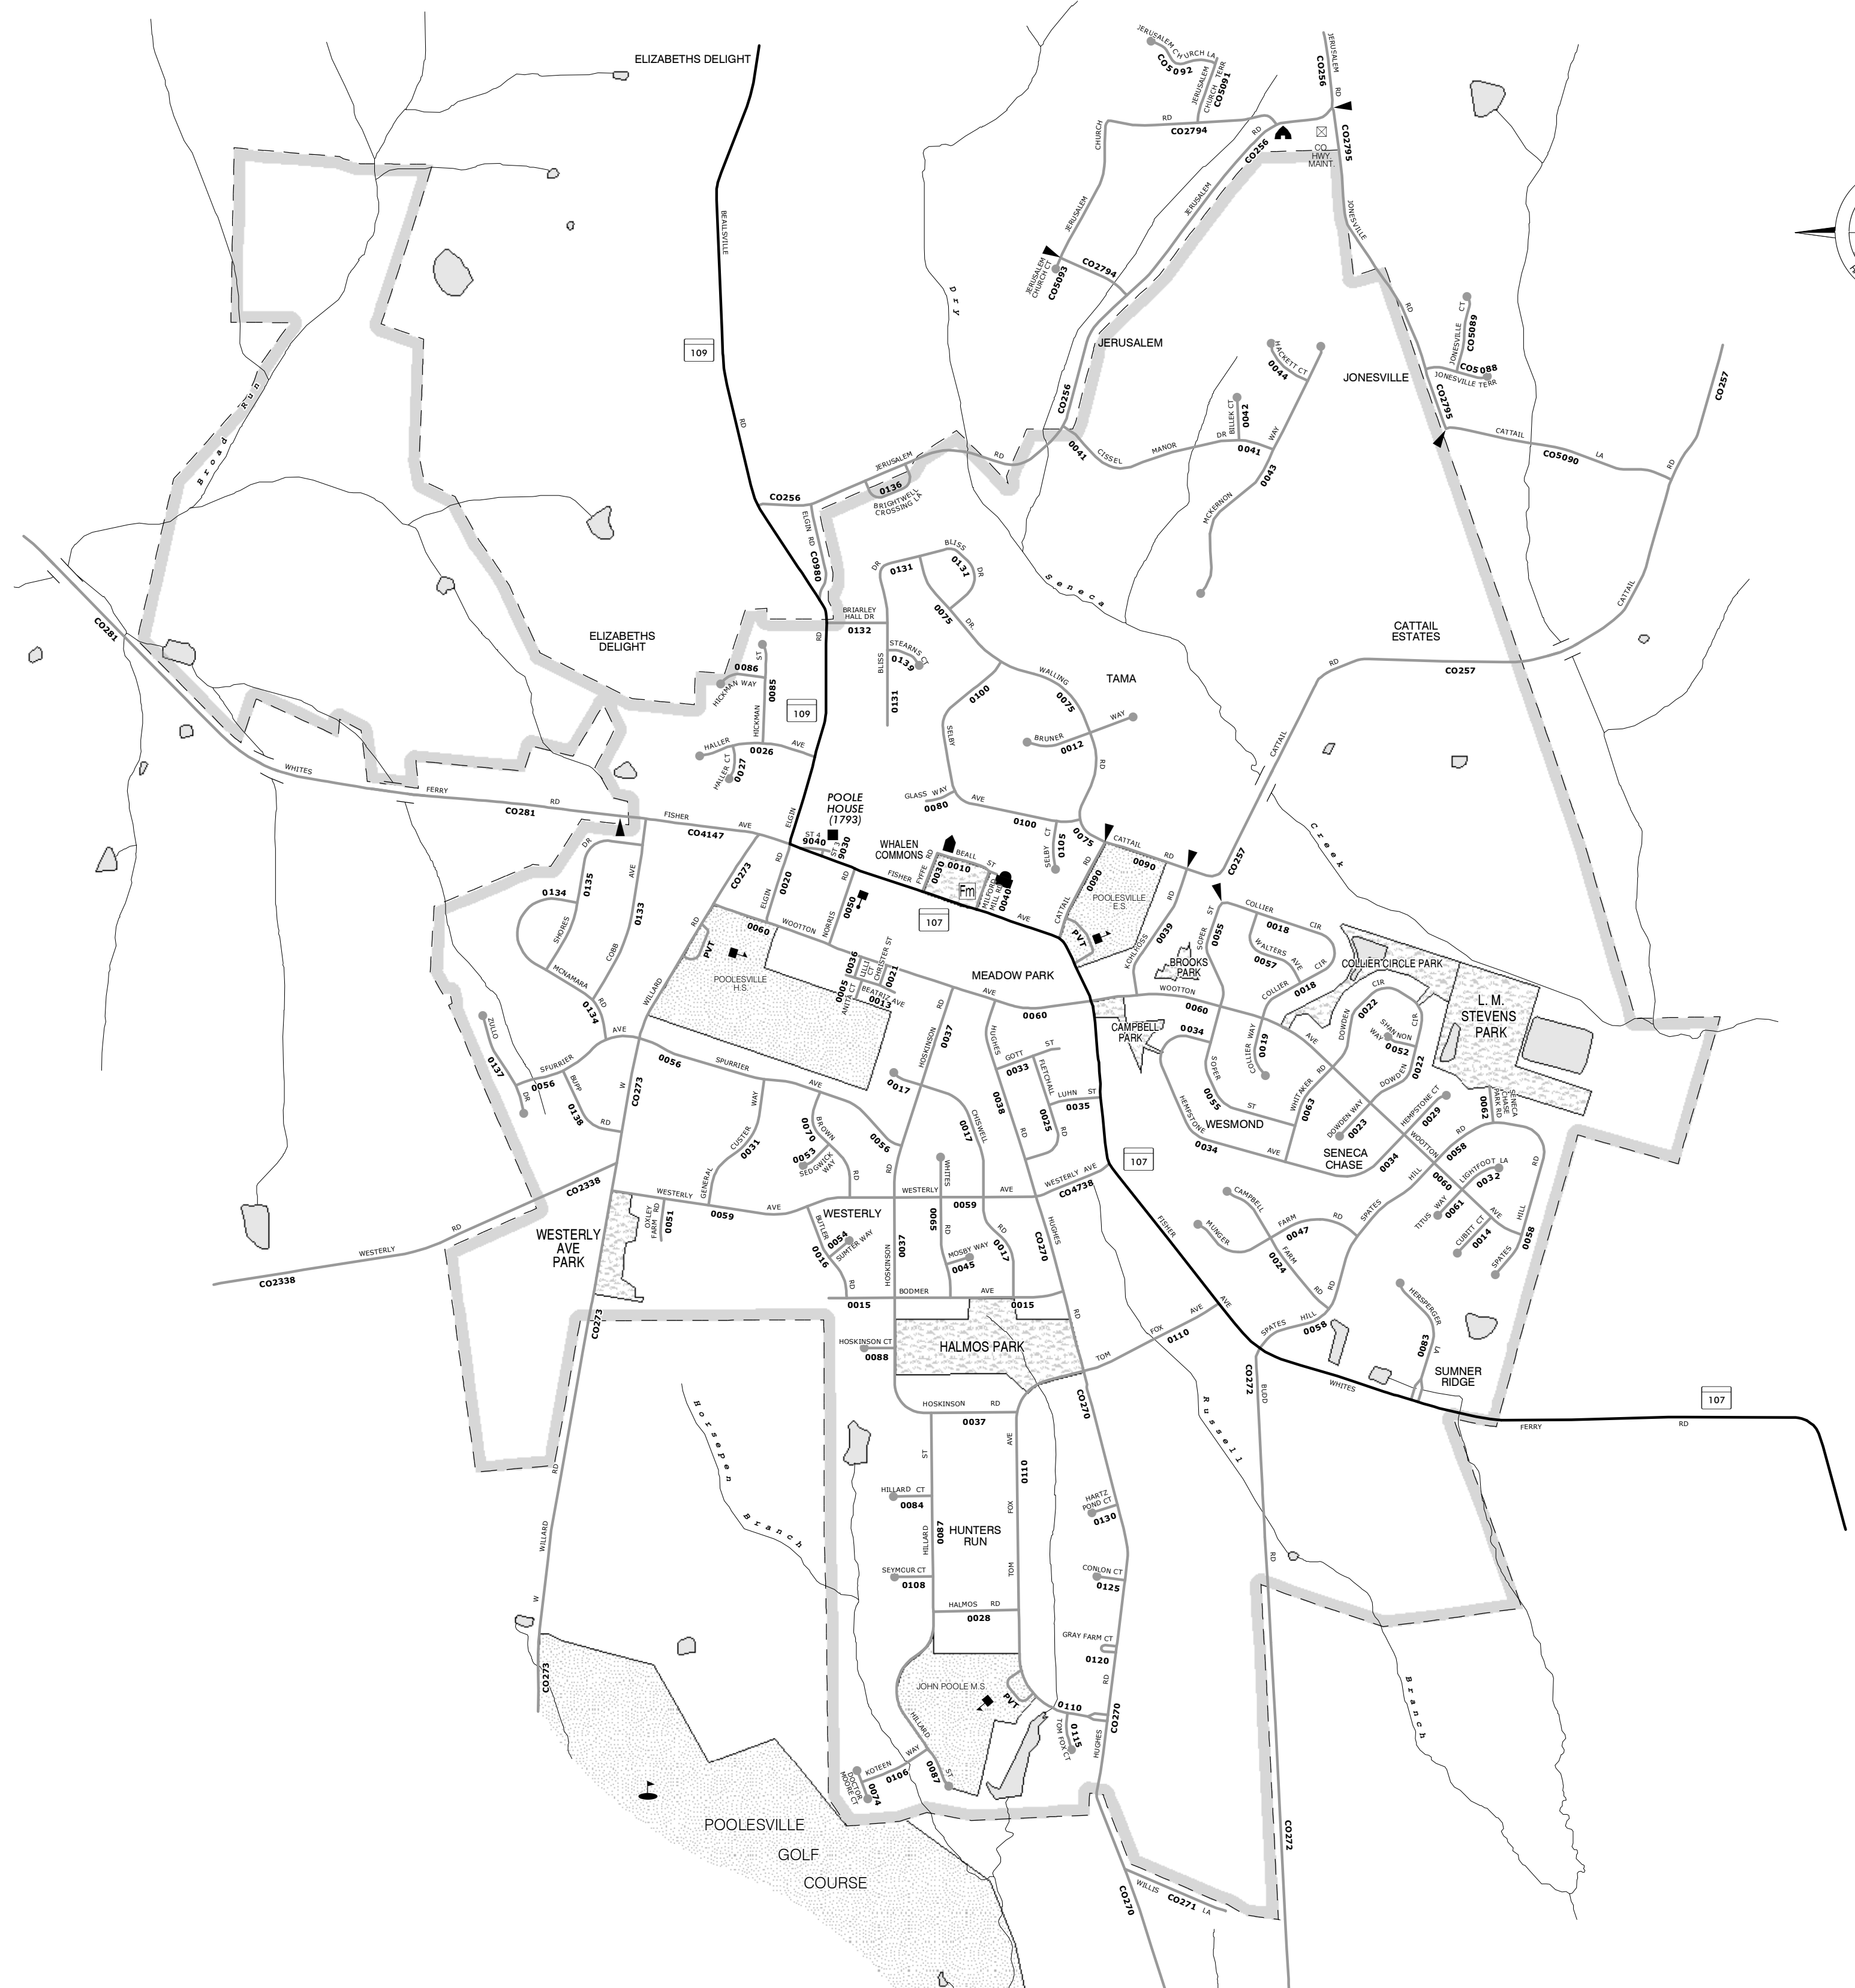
ELIZABETHS DELIGHT

JERUSALEM CHURCH LA
CO5092
JERUSALEM CHURCH TERR
CO5091
JERUSALEM RD
CO256
CHURCH
RD
CO2794
CO2795
CO256
CO. HWY. MAINT.
JONESVILLE
BEALLSVILLE
109
RD
JERUSALEM
JERUSALEM
JERUSALEM CHURCH CT
CO5093
CO2794
Dry
Broad Run
JERUSALEM
JONESVILLE
RD
JONESVILLE CT
CO5089
CO5088
JONESVILLE TERR
CO2795
CO257
HACKETT CT
0044
BILLEK CT
0042
DR
WAY
0041
CO256
0041
CISSEL
MANOR
0043
MCKERNON
CATTAIL
CO5090
LA
RD
JERUSALEM
RD
0136
BRIGHTWELL CROSSING LA
CO256
ELGIN RD
CO0980
Seneca
BLISS
0131
DR
0131
DR
0075
DR
CATTAIL
CATTAIL ESTATES
CO281
ELIZABETHS DELIGHT
BRIARLEY HALL DR
0132
RD
BLISS
STEARNS CT
0139
0131
0086
ST
HICKMAN WAY
0085
HICKMAN
109
WALLING
TAMA
0075
0100
WAY
RD
CO257
SELBY
BRUNER
0012
RD
HALLER
0026
AVE
HALLER CT
0027
CATTAIL
WHITES
FERRY
RD
CO281
FISHER
CO4147
AVE
POOLE HOUSE (1793)
ST 4 9040
ST 3 9030
ELGIN
GLASS WAY
0080
AVE
0100
SELBY CT
0105
0075
Creek
WHALEN COMMONS
BEALL
ST
0010
0030
FYFFE
FISHER
Fm
MILFORD MILL RD
0040
CATTAIL
RD
0090
0090
POOLESVILLE E.S.
CO257
DR
0134
0135
AVE
0133
CO273
0020
RD
ELGIN
0050
107
AVE
CATTAIL
PVT
0039
SOPER
ST
0055
COLLIER
0018
CIR
SHORES
COBB
RD
0060
WOOTTON
NORRIS
CHRISTER ST
PVT
POOLESVILLE H.S.
0036
LILLY CT
0021
MEADOW PARK
KOHLHOSS
BROOKS PARK
WALTERS AVE
0057
CIR
COLLIER CIRCLE PARK
MCNAMARA
WILLARD
0005
ANITA CT
BEATRICE AVE
0013
RD
AVE
0060
WOOTTON
0060
COLLIER
0018
L. M. STEVENS PARK
RD
0134
AVE
ZULLO
0137
0037
HUGHES
CAMPBELL PARK
0034
0019
DOWDEN
CIR
0022
SHANNON WAY
0052
CIR
SPURRIER
0056
BUPP
0056
SPURRIER
AVE
HOSKINSON
GOTT
ST
0033
FLETCHALL
LUHN
ST
0035
COLLIER WAY
AVE
WHITAKER RD
DOWDEN
0022
DR
0138
RD
W
CO273
0017
0038
RD
0025
SOPER
0055
ST
0063
DOWDEN WAY
0023
HEMPSTONE CT
0029
0062
SENECA CHASE PARK RD
WAY
CUSTER
0031
0070
BROWN
0056
0017
CHISWELL
RD
HEMPSTONE
WESMOND
0034
AVE
SENECA CHASE
0034
WOOTTON
0058
RD
0053
SEDGWICK WAY
RD
WHITES
AVE
107
HILL
0060
LIGHTFOOT LA
0032
CO2338
WESTERLY
GENERAL
0059
AVE
WESTERLY
WESTERLY
0059
AVE
WESTERLY AVE
CO4738
CAMPBELL
FARM
RD
SPATES
TITUS WAY
0061
AVE
HILL
OXLEY FARM RD
0051
BUTLER
0054
SUMTER WAY
0065
RD
0017
HUGHES
FISHER
MUNGER
0047
0014
CUBITT CT
0058
WESTERLY AVE PARK
RD
0016
RD
0037
HOSKINSON
MOSBY WAY
0045
RD
CO270
0024
FARM
RD
SPATES
WESTERLY
CO2338
BODMER
AVE
0015
0015
HERSPERGER
CO273
HOSKINSON CT
0088
HALMOS PARK
RD
TOM
FOX
0110
AVE
SPATES
HILL
0058
0083
LA
SUMNER RIDGE
CO272
BLVD
WHITES
FERRY
RD
107
HOSKINSON
RD
0037
CO270
Horsepen Branch
RD
ST
AVE
0110
Russell
HILLARD CT
0084
HARTZ POND CT
0130
HILLARD
0087
HUNTERS RUN
FOX
WILLARD
SEYMOUR CT
0108
CONLON CT
0125
TOM
RD
HALMOS
RD
0028
W
GRAY FARM CT
0120
RD
Branch
CO273
JOHN POOLE M.S.
PVT
0110
CO270
HILLARD
TOM FOX CT
0115
HUGHES
KOTEEN
WAY
0106
0087
ST
DOCTOR MOORE CT
0074
CO272
POOLESVILLE GOLF COURSE
CO270
WILLIS
CO271
LA